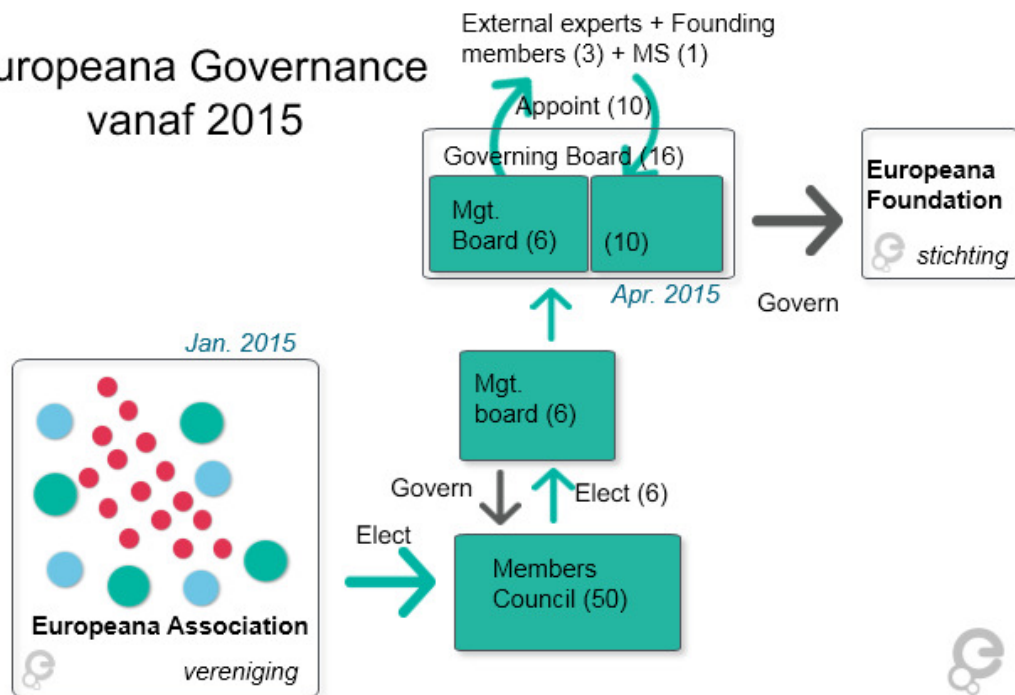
uropeana Governance vanaf 2015

External experts + Founding members (3) + MS (1)

Appoint (10)

Governing Board (16)

Mgt. Board (6)

(10)

Apr. 2015

Europeana Foundation

stichting

Govern

Jan. 2015

Mgt. board (6)

Govern

Elect (6)

Elect

Members Council (50)

Europeana Association

vereniging